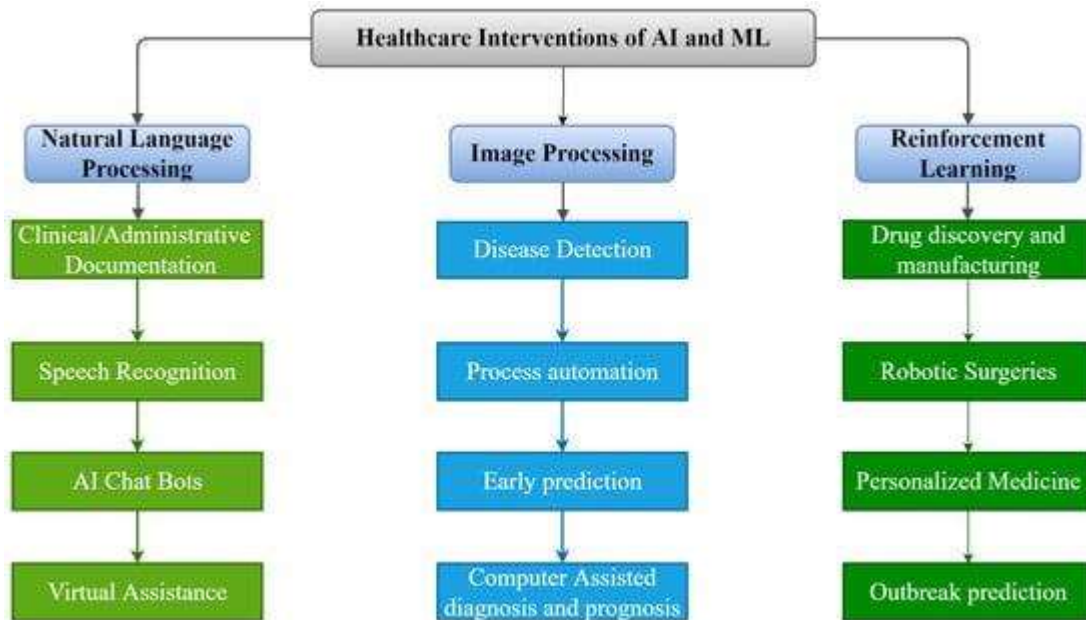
Healthcare Interventions of AI and ML

Natural Language Processing

Clinical/Administrative Documentation

Speech Recognition

AI Chat Bots

Virtual Assistance

Image Processing

Disease Detection

Process automation

Early prediction

Computer Assisted diagnosis and prognosis

Reinforcement Learning

Drug discovery and manufacturing

Robotic Surgeries

Personalized Medicine

Outbreak prediction